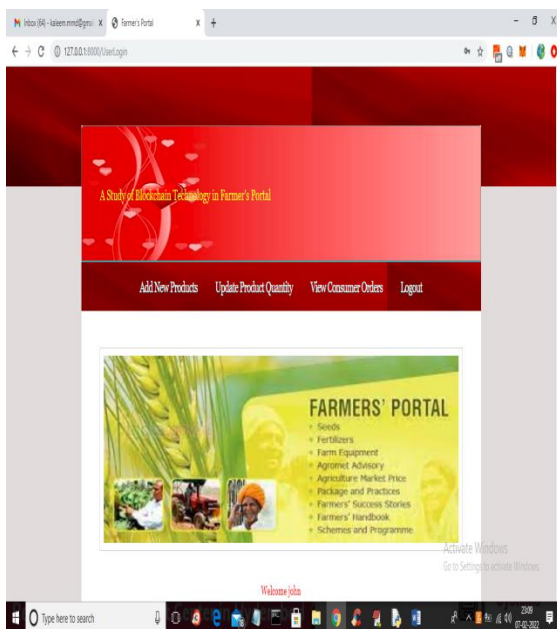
Inbox (64) - kaleem.mmd@gmai ×
Farmer's Portal ×
+
127.0.0.1:8000/UserLogin

A Study of Blockchain Technology in Farmer's Portal

Add New Products
Update Product Quantity
View Consumer Orders
Logout

FARMERS' PORTAL
Seeds
Fertilizers
Farm Equipment
Agromet Advisory
Agriculture Market Price
Package and Practices
Farmers' Success Stories
Farmers' Handbook
Schemes and Programme

Activate Windows
Go to Settings to activate Windows.

Welcome john

Type here to search
23:09
07-02-2022